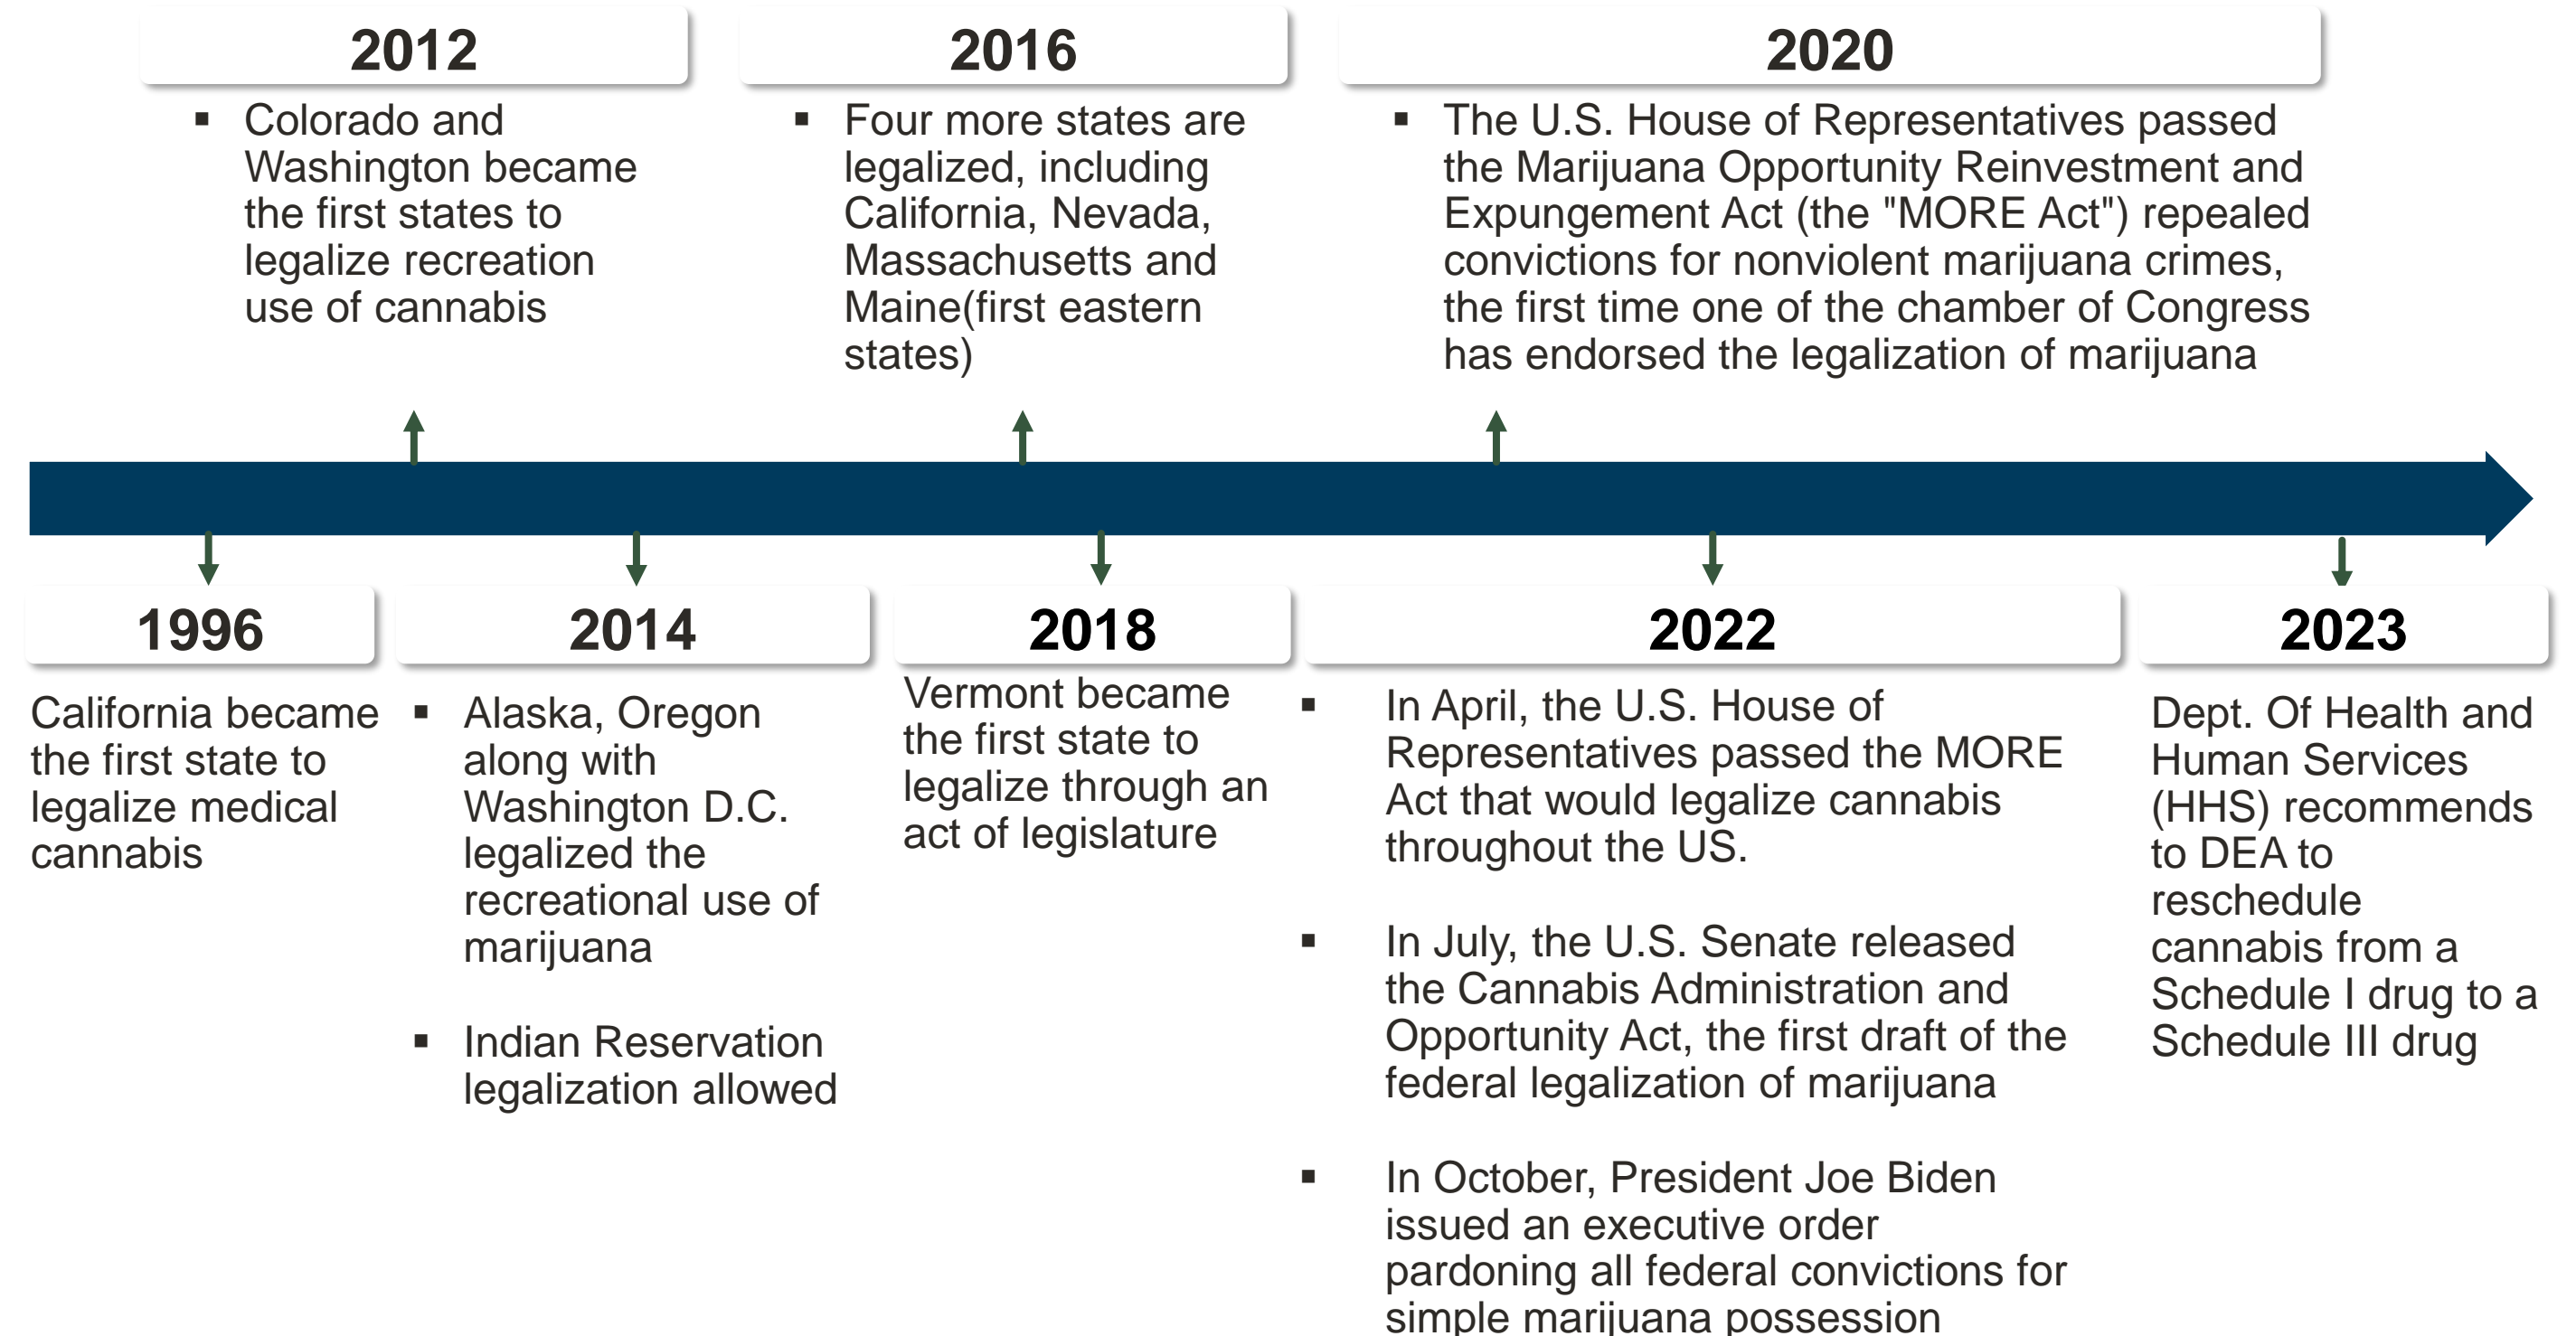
2012

▪ Colorado and Washington became the first states to legalize recreation use of cannabis

2016

▪ Four more states are legalized, including California, Nevada, Massachusetts and Maine(first eastern states)

2020

▪ The U.S. House of Representatives passed the Marijuana Opportunity Reinvestment and Expungement Act (the "MORE Act") repealed convictions for nonviolent marijuana crimes, the first time one of the chamber of Congress has endorsed the legalization of marijuana

1996

California became the first state to legalize medical cannabis

2014

▪ Alaska, Oregon along with Washington D.C. legalized the recreational use of marijuana

▪ Indian Reservation legalization allowed

2018

Vermont became the first state to legalize through an act of legislature

2022

▪ In April, the U.S. House of Representatives passed the MORE Act that would legalize cannabis throughout the US.

▪ In July, the U.S. Senate released the Cannabis Administration and Opportunity Act, the first draft of the federal legalization of marijuana

▪ In October, President Joe Biden issued an executive order pardoning all federal convictions for simple marijuana possession

2023

Dept. Of Health and Human Services (HHS) recommends to DEA to reschedule cannabis from a Schedule I drug to a Schedule III drug